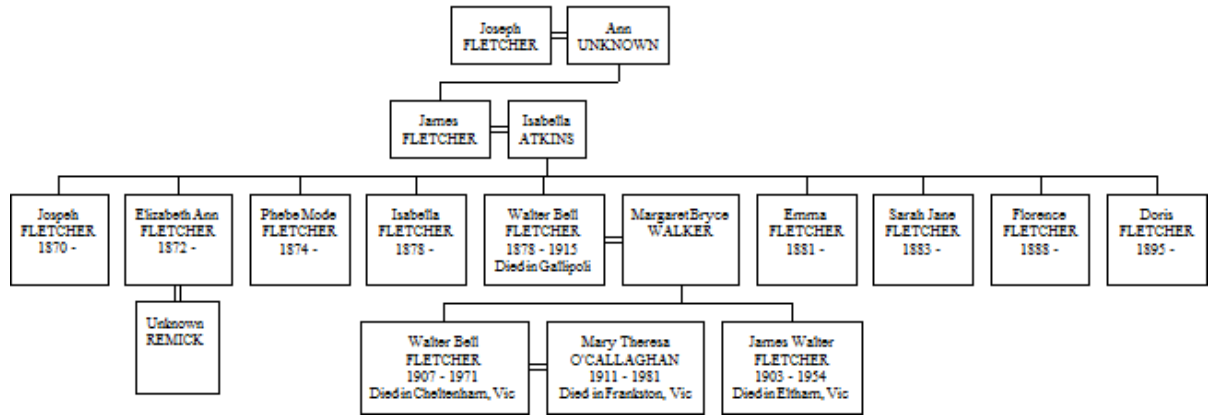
Joseph FLETCHER

Ann UNKNOWN

James FLETCHER

Isabella ATKINS

Jospeh FLETCHER 1870 -

Elizabeth Ann FLETCHER 1872 -

Unknown REMICK

Phebe Mode FLETCHER 1874 -

Isabella FLETCHER 1878 -

Walter Bell FLETCHER 1878 - 1915 Died in Gallipoli

Margaret Bryce WALKER

Emma FLETCHER 1881 -

Sarah Jane FLETCHER 1883 -

Florence FLETCHER 1888 -

Doris FLETCHER 1895 -

Walter Bell FLETCHER 1907 - 1971 Died in Cheltenham, Vic

Mary Theresa O'CALLAGHAN 1911 - 1981 Died in Frankston, Vic

James Walter FLETCHER 1903 - 1954 Died in Eltham, Vic